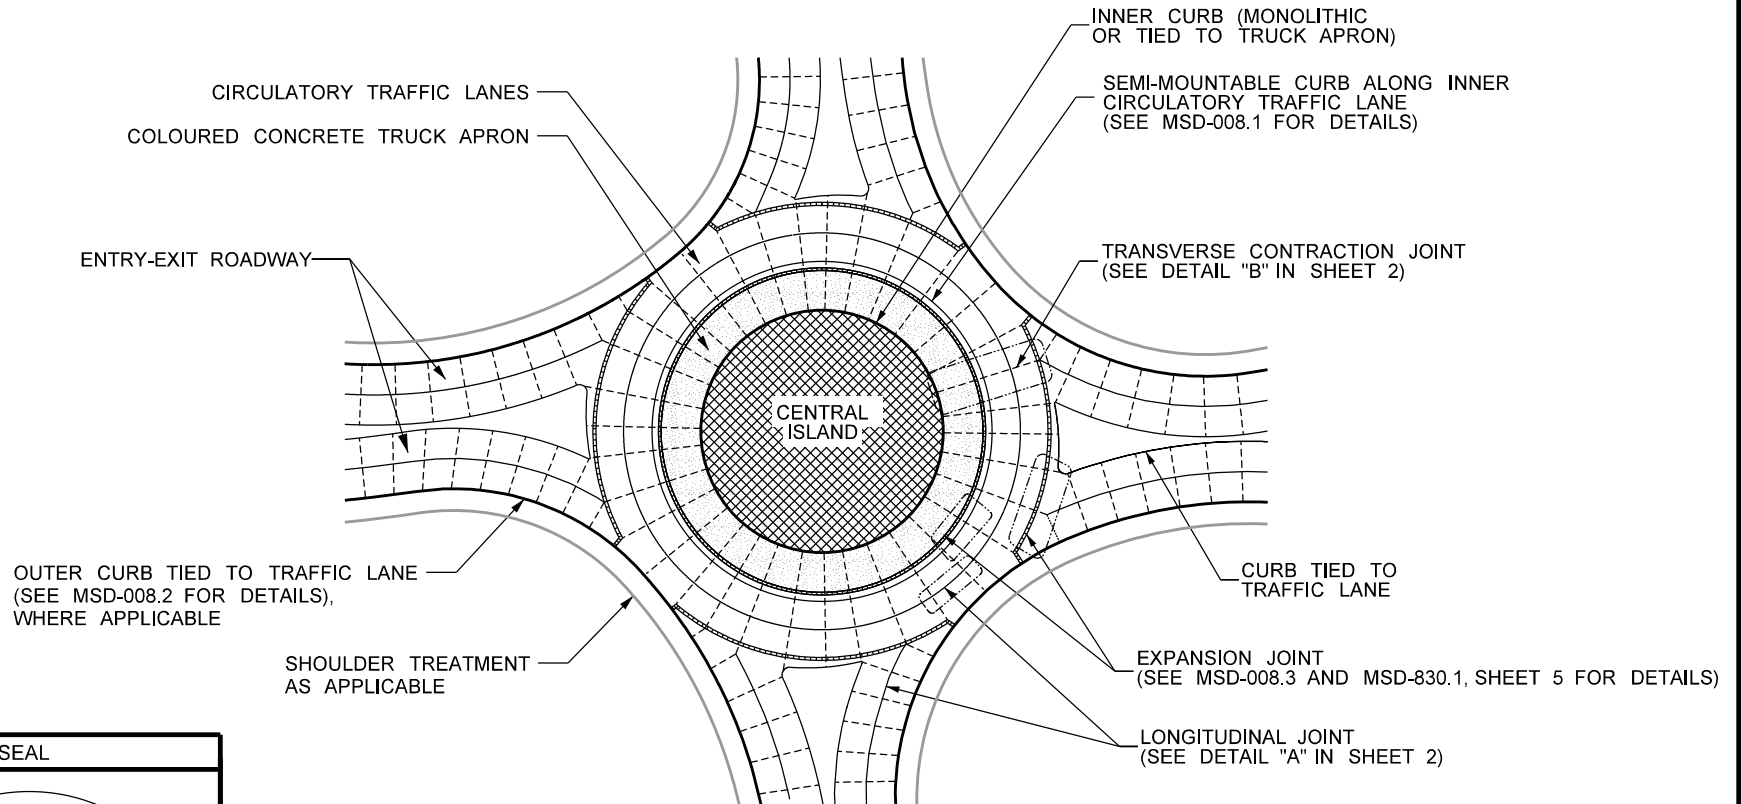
INNER CURB (MONOLITHIC OR TIED TO TRUCK APRON)

CIRCULATORY TRAFFIC LANES

SEMI-MOUNTABLE CURB ALONG INNER CIRCULATORY TRAFFIC LANE (SEE MSD-008.1 FOR DETAILS)

COLOURED CONCRETE TRUCK APRON

ENTRY-EXIT ROADWAY

TRANSVERSE CONTRACTION JOINT (SEE DETAIL "B" IN SHEET 2)

CENTRAL ISLAND

OUTER CURB TIED TO TRAFFIC LANE (SEE MSD-008.2 FOR DETAILS), WHERE APPLICABLE

CURB TIED TO TRAFFIC LANE

SHOULDER TREATMENT AS APPLICABLE

EXPANSION JOINT (SEE MSD-008.3 AND MSD-830.1, SHEET 5 FOR DETAILS)

SEAL

LONGITUDINAL JOINT (SEE DETAIL "A" IN SHEET 2)